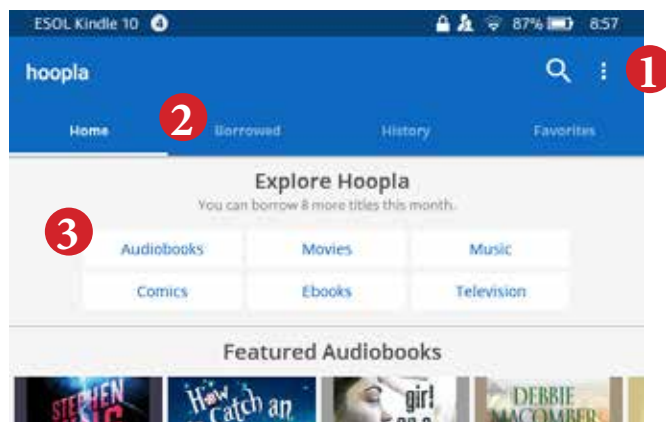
ESOL Kindle 10 4 87% 8:57

hoopla

1

Home 2 Borrowed History Favorites

Explore Hoopla

You can borrow 8 more titles this month.

3

| Audiobooks | Movies | Music |
|---|---|---|
| Comics | Ebooks | Television |

Featured Audiobooks

STEPHEN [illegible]

How to Catch an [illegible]

girl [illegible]

DEBBIE MACOMBER